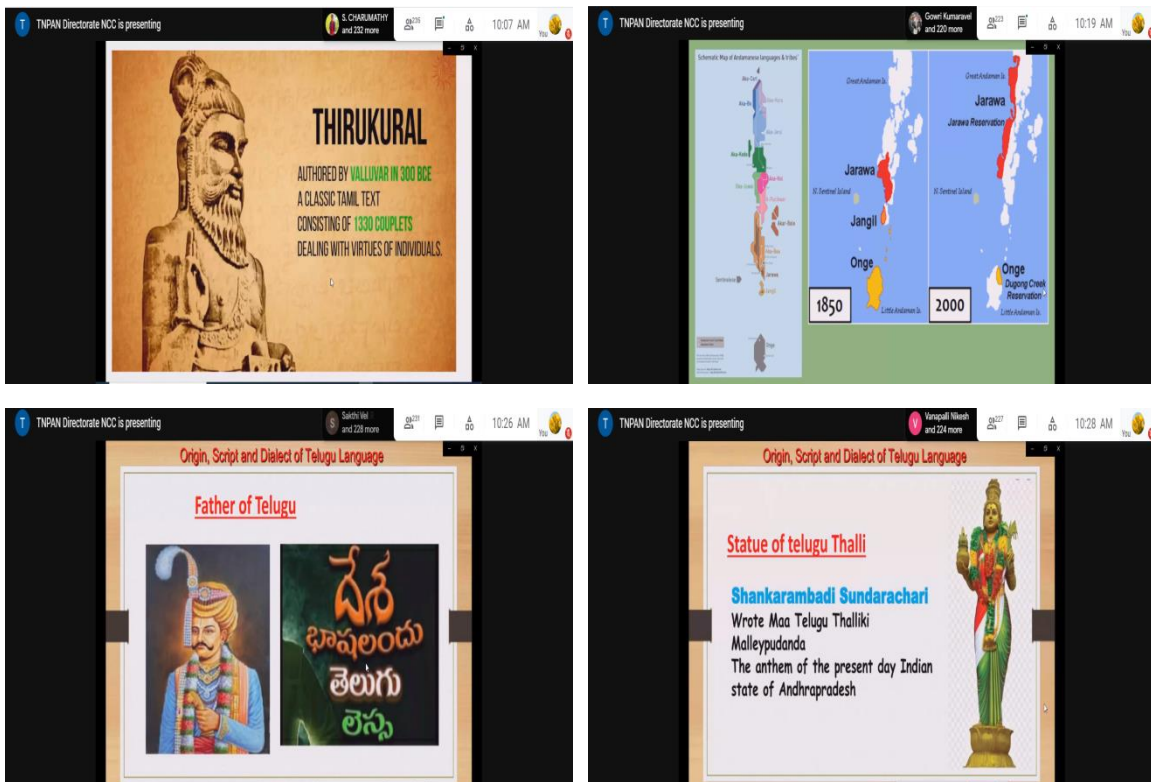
TNPAN Directorate NCC is presenting

S. CHARUMATHY and 232 more

226

10:07 AM

You

THIRUKURAL

AUTHORED BY VALLUVAR IN 300 BCE
A CLASSIC TAMIL TEXT
CONSISTING OF 1330 COUPLETS
DEALING WITH VIRTUES OF INDIVIDUALS.

TNPAN Directorate NCC is presenting

Gowri Kumaravel and 220 more

223

10:19 AM

You

Schematic Map of Andamanese languages & tribes

Great Andaman Is.

Jarawa

Jangil

Onge

St. Sentinel Island

Little Andaman Is.

1850

Great Andaman Is.

Jarawa

Jarawa Reservation

St. Sentinel Island

Onge

Dugong Creek Reservation

Little Andaman Is.

2000

TNPAN Directorate NCC is presenting

Sakthi Vel and 228 more

231

10:26 AM

You

Origin, Script and Dialect of Telugu Language

Father of Telugu

దేశ భాషలందు తెలుగు లెస్స

TNPAN Directorate NCC is presenting

Vanapalli Nikesh and 224 more

227

10:28 AM

You

Origin, Script and Dialect of Telugu Language

Statue of telugu Thalli

Shankarambadi Sundarachari
Wrote Maa Telugu Thalliki Malleypudanda
The anthem of the present day Indian state of Andhrapradesh